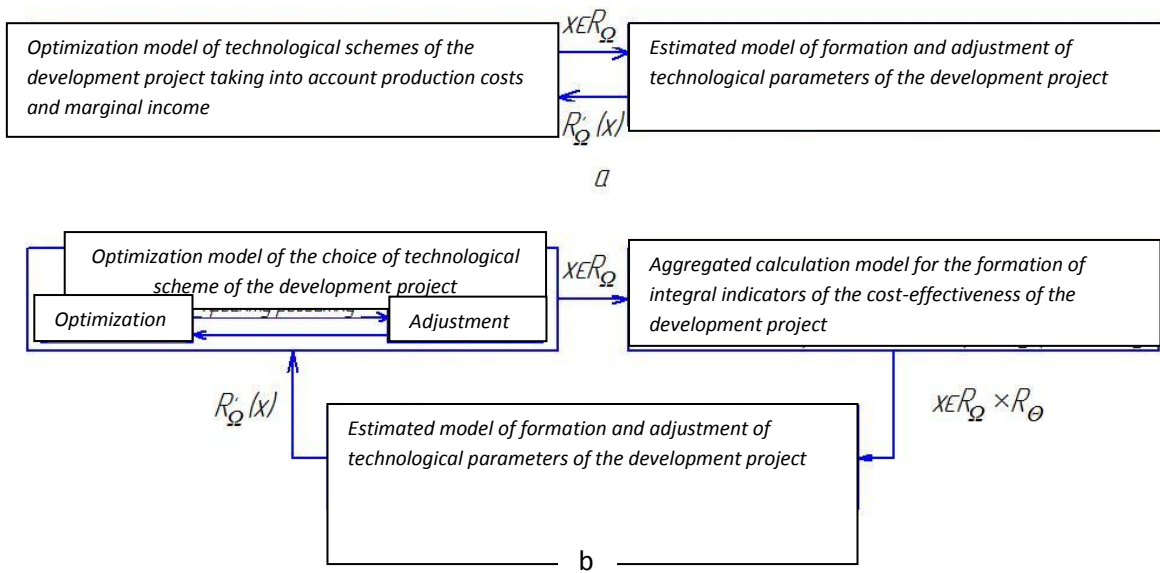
Optimization model of technological schemes of the development project taking into account production costs and marginal income

$x \in R_{\Omega}$

$R'_{\Omega}(x)$

Estimated model of formation and adjustment of technological parameters of the development project

a

Optimization model of the choice of technological scheme of the development project

Optimization

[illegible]

Adjustment

$x \in R_{\Omega}$

Aggregated calculation model for the formation of integral indicators of the cost-effectiveness of the development project

$R'_{\Omega}(x)$

$x \in R_{\Omega} \times R_{\Theta}$

Estimated model of formation and adjustment of technological parameters of the development project

b